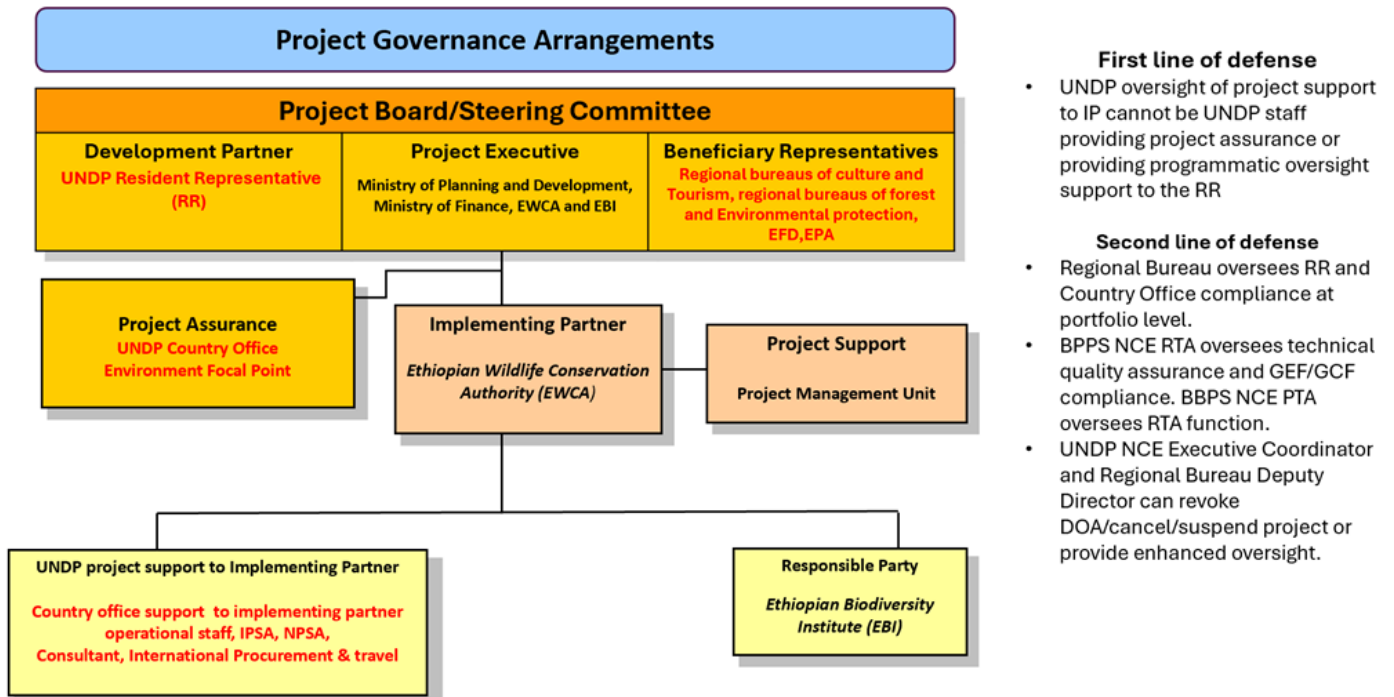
Project Governance Arrangements

Project Board/Steering Committee

Development Partner
UNDP Resident Representative (RR)

Project Executive
Ministry of Planning and Development, Ministry of Finance, EWCA and EBI

Beneficiary Representatives
Regional bureaus of culture and Tourism, regional bureaus of forest and Environmental protection, EFD,EPA

Project Assurance
UNDP Country Office Environment Focal Point

Implementing Partner
Ethiopian Wildlife Conservation Authority (EWCA)

Project Support
Project Management Unit

UNDP project support to Implementing Partner
Country office support to implementing partner operational staff, IPSA, NPSA, Consultant, International Procurement & travel

Responsible Party
Ethiopian Biodiversity Institute (EBI)

First line of defense
• UNDP oversight of project support to IP cannot be UNDP staff providing project assurance or providing programmatic oversight support to the RR

Second line of defense
• Regional Bureau oversees RR and Country Office compliance at portfolio level.
• BPPS NCE RTA oversees technical quality assurance and GEF/GCF compliance. BBPS NCE PTA oversees RTA function.
• UNDP NCE Executive Coordinator and Regional Bureau Deputy Director can revoke DOA/cancel/suspend project or provide enhanced oversight.